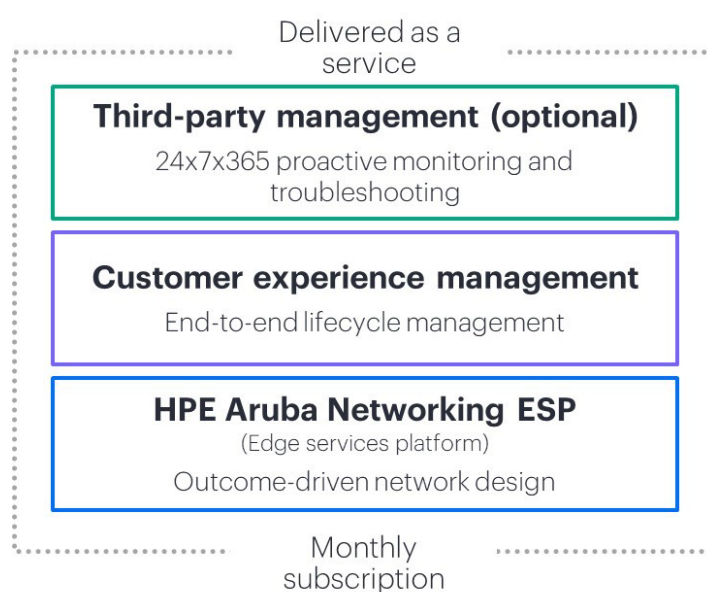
Delivered as a service

Third-party management (optional)

24x7x365 proactive monitoring and troubleshooting

Customer experience management

End-to-end lifecycle management

HPE Aruba Networking ESP

(Edge services platform)

Outcome-driven network design

Monthly subscription